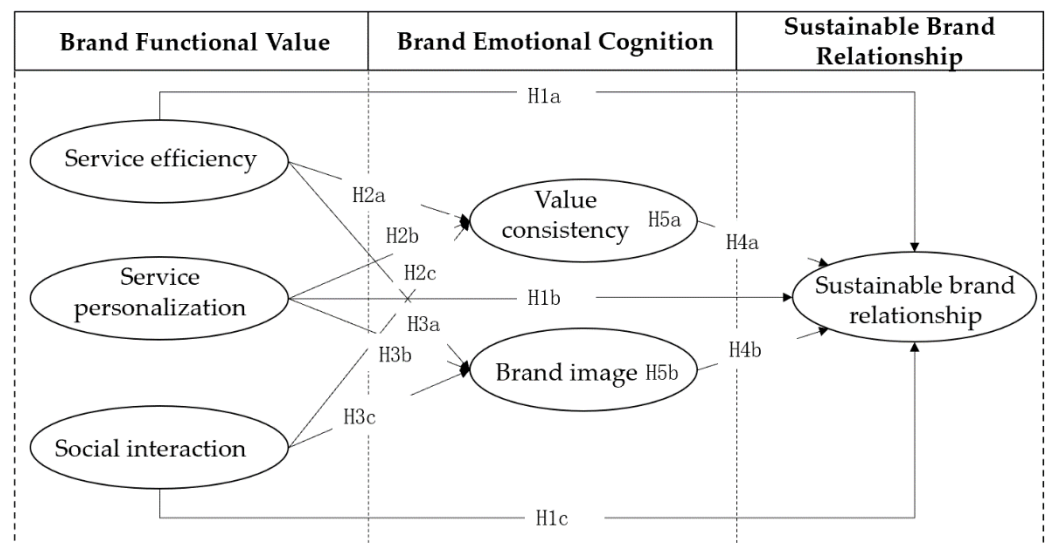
Brand Functional Value

Brand Emotional Cognition

Sustainable Brand Relationship

H1a

Service efficiency

H2a

Value consistency

H5a

H4a

H2b

Service personalization

H2c

H1b

Sustainable brand relationship

H3a

H3b

Brand image

H5b

H4b

H3c

Social interaction

H1c